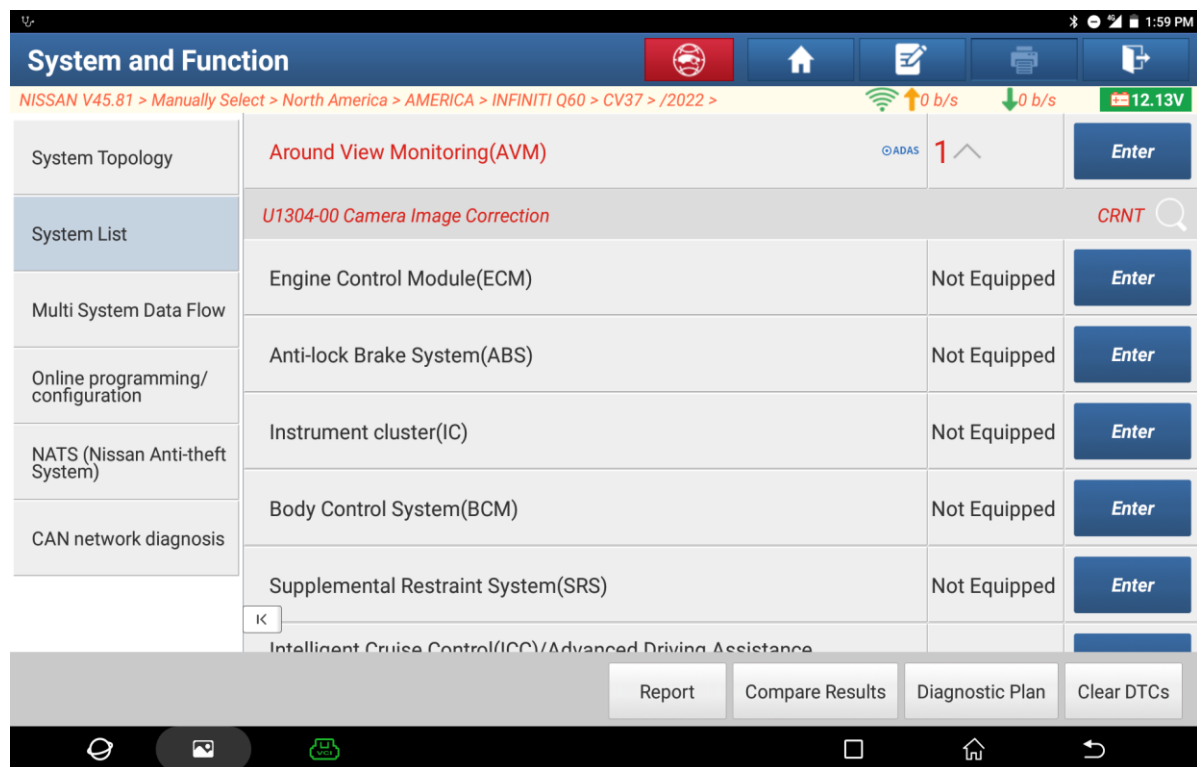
1:59 PM

System and Function

NISSAN V45.81 > Manually Select > North America > AMERICA > INFINITI Q60 > CV37 > /2022 >

0 b/s 0 b/s 12.13V

System Topology

System List

Multi System Data Flow

Online programming/ configuration

NATS (Nissan Anti-theft System)

CAN network diagnosis

Around View Monitoring(AVM) ADAS 1 Enter

U1304-00 Camera Image Correction CRNT

Engine Control Module(ECM) Not Equipped Enter

Anti-lock Brake System(ABS) Not Equipped Enter

Instrument cluster(IC) Not Equipped Enter

Body Control System(BCM) Not Equipped Enter

Supplemental Restraint System(SRS) Not Equipped Enter

Intelligent Cruise Control(ICC)/Advanced Driving Assistance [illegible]

Report

Compare Results

Diagnostic Plan

Clear DTCs